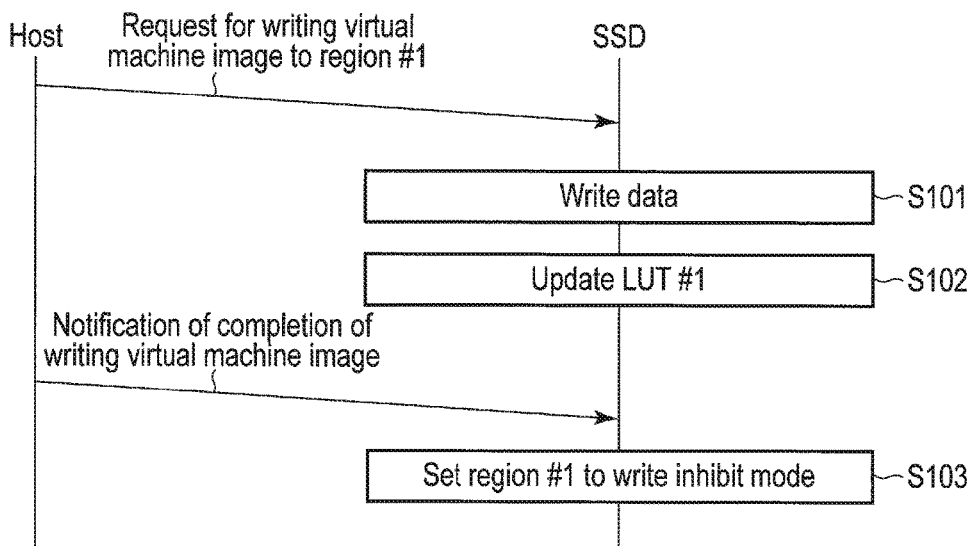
Host

Request for writing virtual machine image to region #1

SSD

Write data

S101

Update LUT #1

S102

Notification of completion of writing virtual machine image

Set region #1 to write inhibit mode

S103